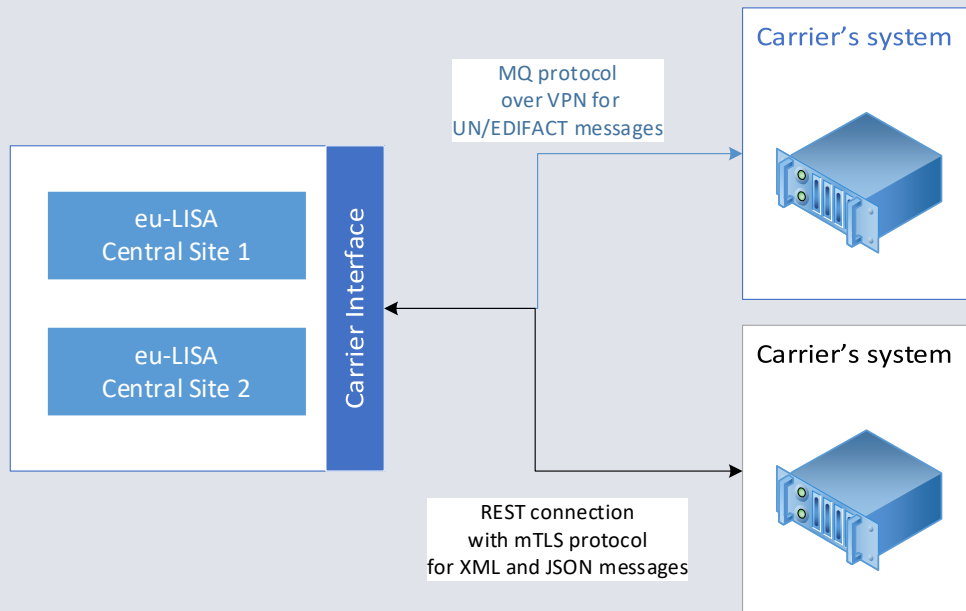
Carrier's system

MQ protocol over VPN for UN/EDIFACT messages

eu-LISA Central Site 1

eu-LISA Central Site 2

Carrier Interface

Carrier's system

REST connection with mTLS protocol for XML and JSON messages